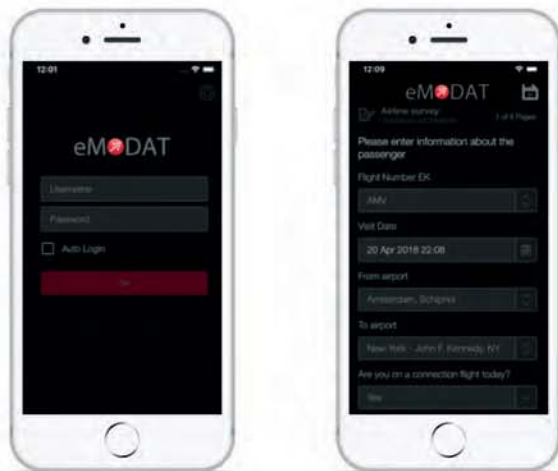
12:01

eMODAT

Username

Password

Auto Login

Go

12:09

eMODAT

Airline survey

1 of 4 Pages

Please enter information about the passenger

Flight Number EK

AMV

Visit Date

20 Apr 2018 22:08

From airport

Amsterdam, Schiphol

To airport

New York - John F. Kennedy, NY

Are you on a connection flight today?

Yes